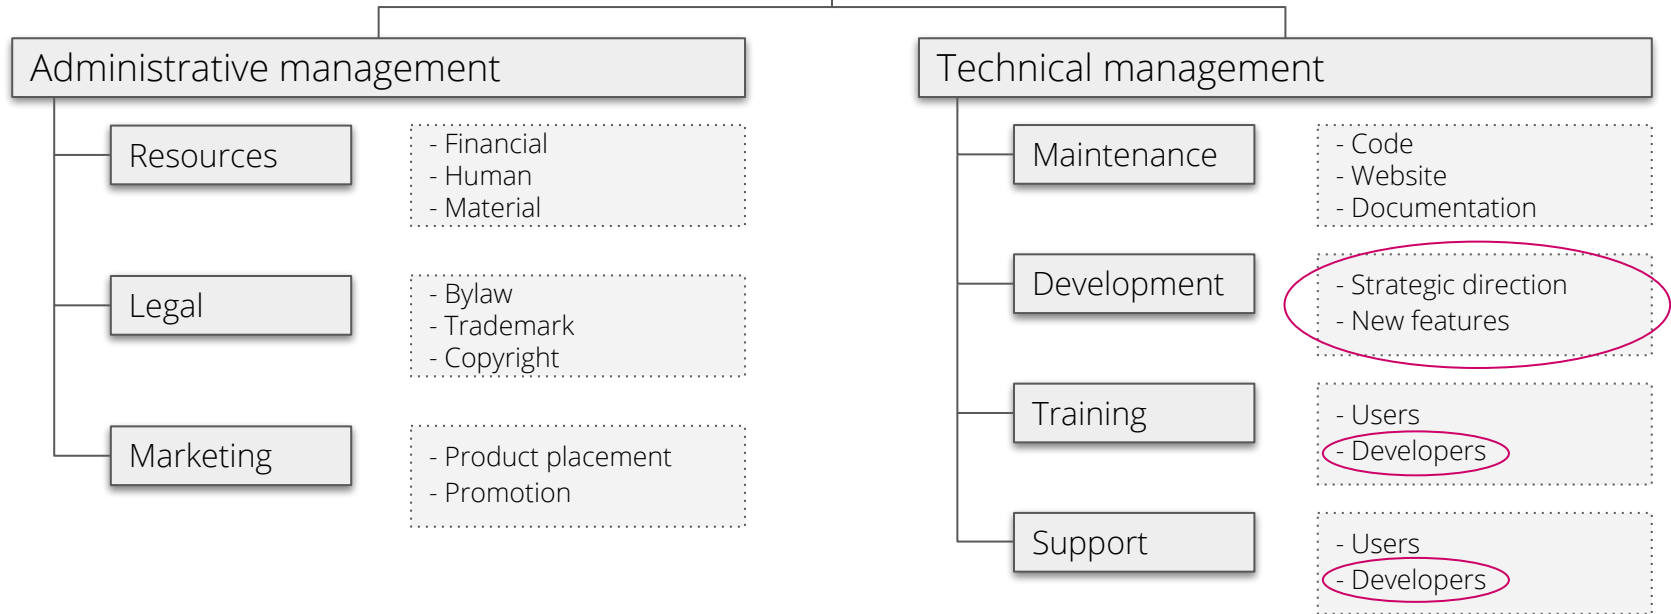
Administrative management

Resources

- Financial
- Human
- Material

Legal

- Bylaw
- Trademark
- Copyright

Marketing

- Product placement
- Promotion

Technical management

Maintenance

- Code
- Website
- Documentation

Development

- Strategic direction
- New features

Training

- Users
- Developers

Support

- Users
- Developers